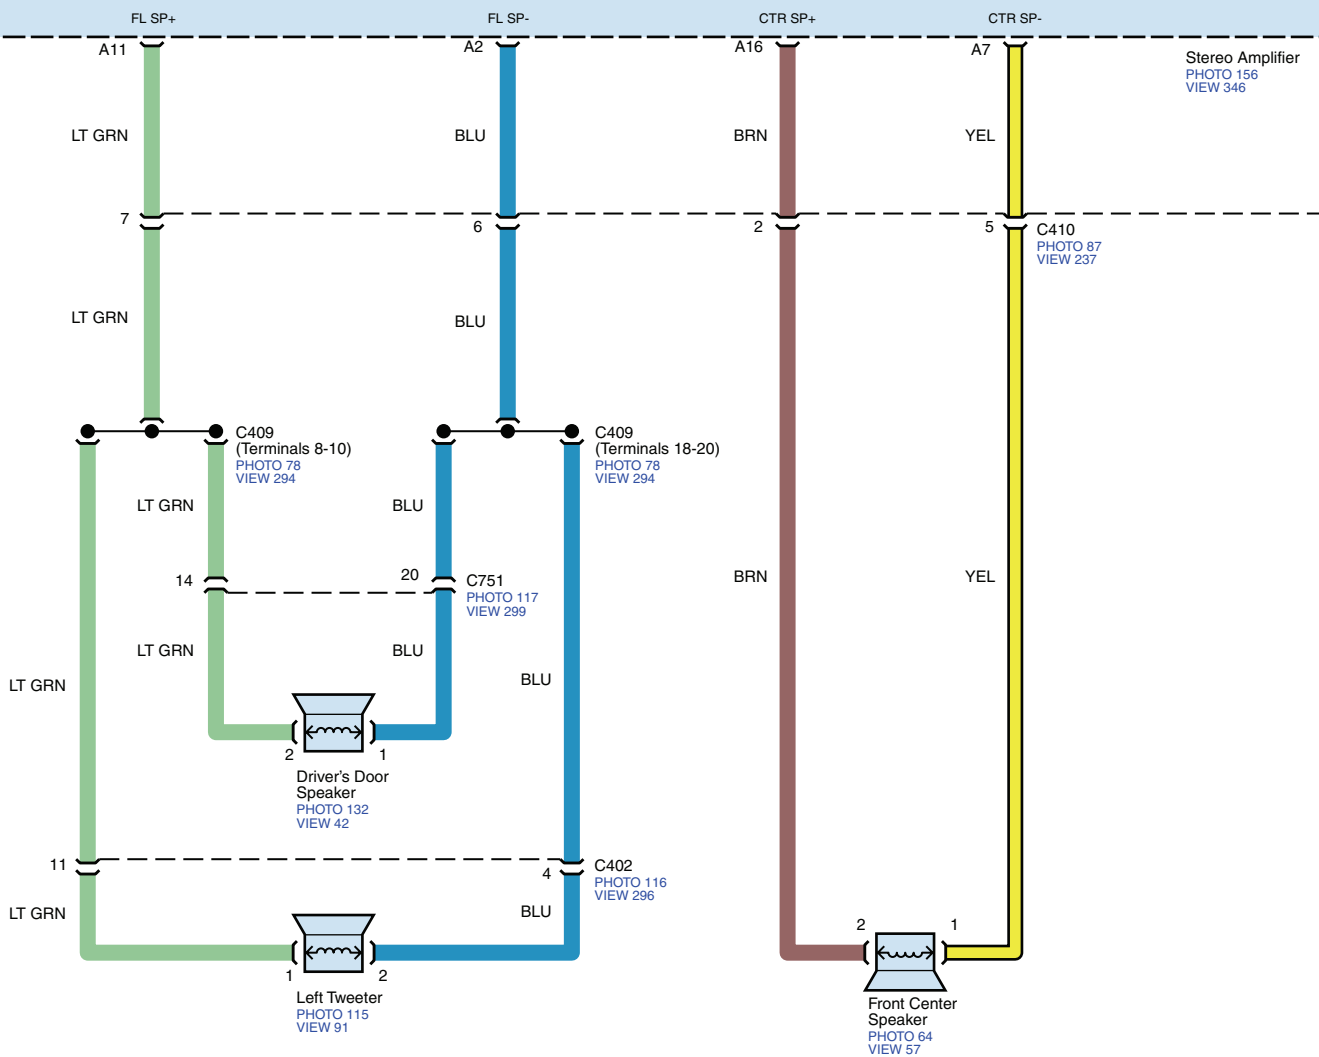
FL SP+
FL SP-
CTR SP+
CTR SP-

A11
A2
A16
A7

Stereo Amplifier
PHOTO 156
VIEW 346

LT GRN
BLU
BRN
YEL

7
6
2
5
C410
PHOTO 87
VIEW 237

LT GRN
BLU

C409
(Terminals 8-10)
PHOTO 78
VIEW 294

C409
(Terminals 18-20)
PHOTO 78
VIEW 294

LT GRN
BLU

14
20
C751
PHOTO 117
VIEW 299

BRN
YEL

LT GRN
BLU
LT GRN
BLU

2
1
Driver's Door Speaker
PHOTO 132
VIEW 42

11
4
C402
PHOTO 116
VIEW 296

LT GRN
BLU

2
1

1
2
Left Tweeter
PHOTO 115
VIEW 91

Front Center Speaker
PHOTO 64
VIEW 57